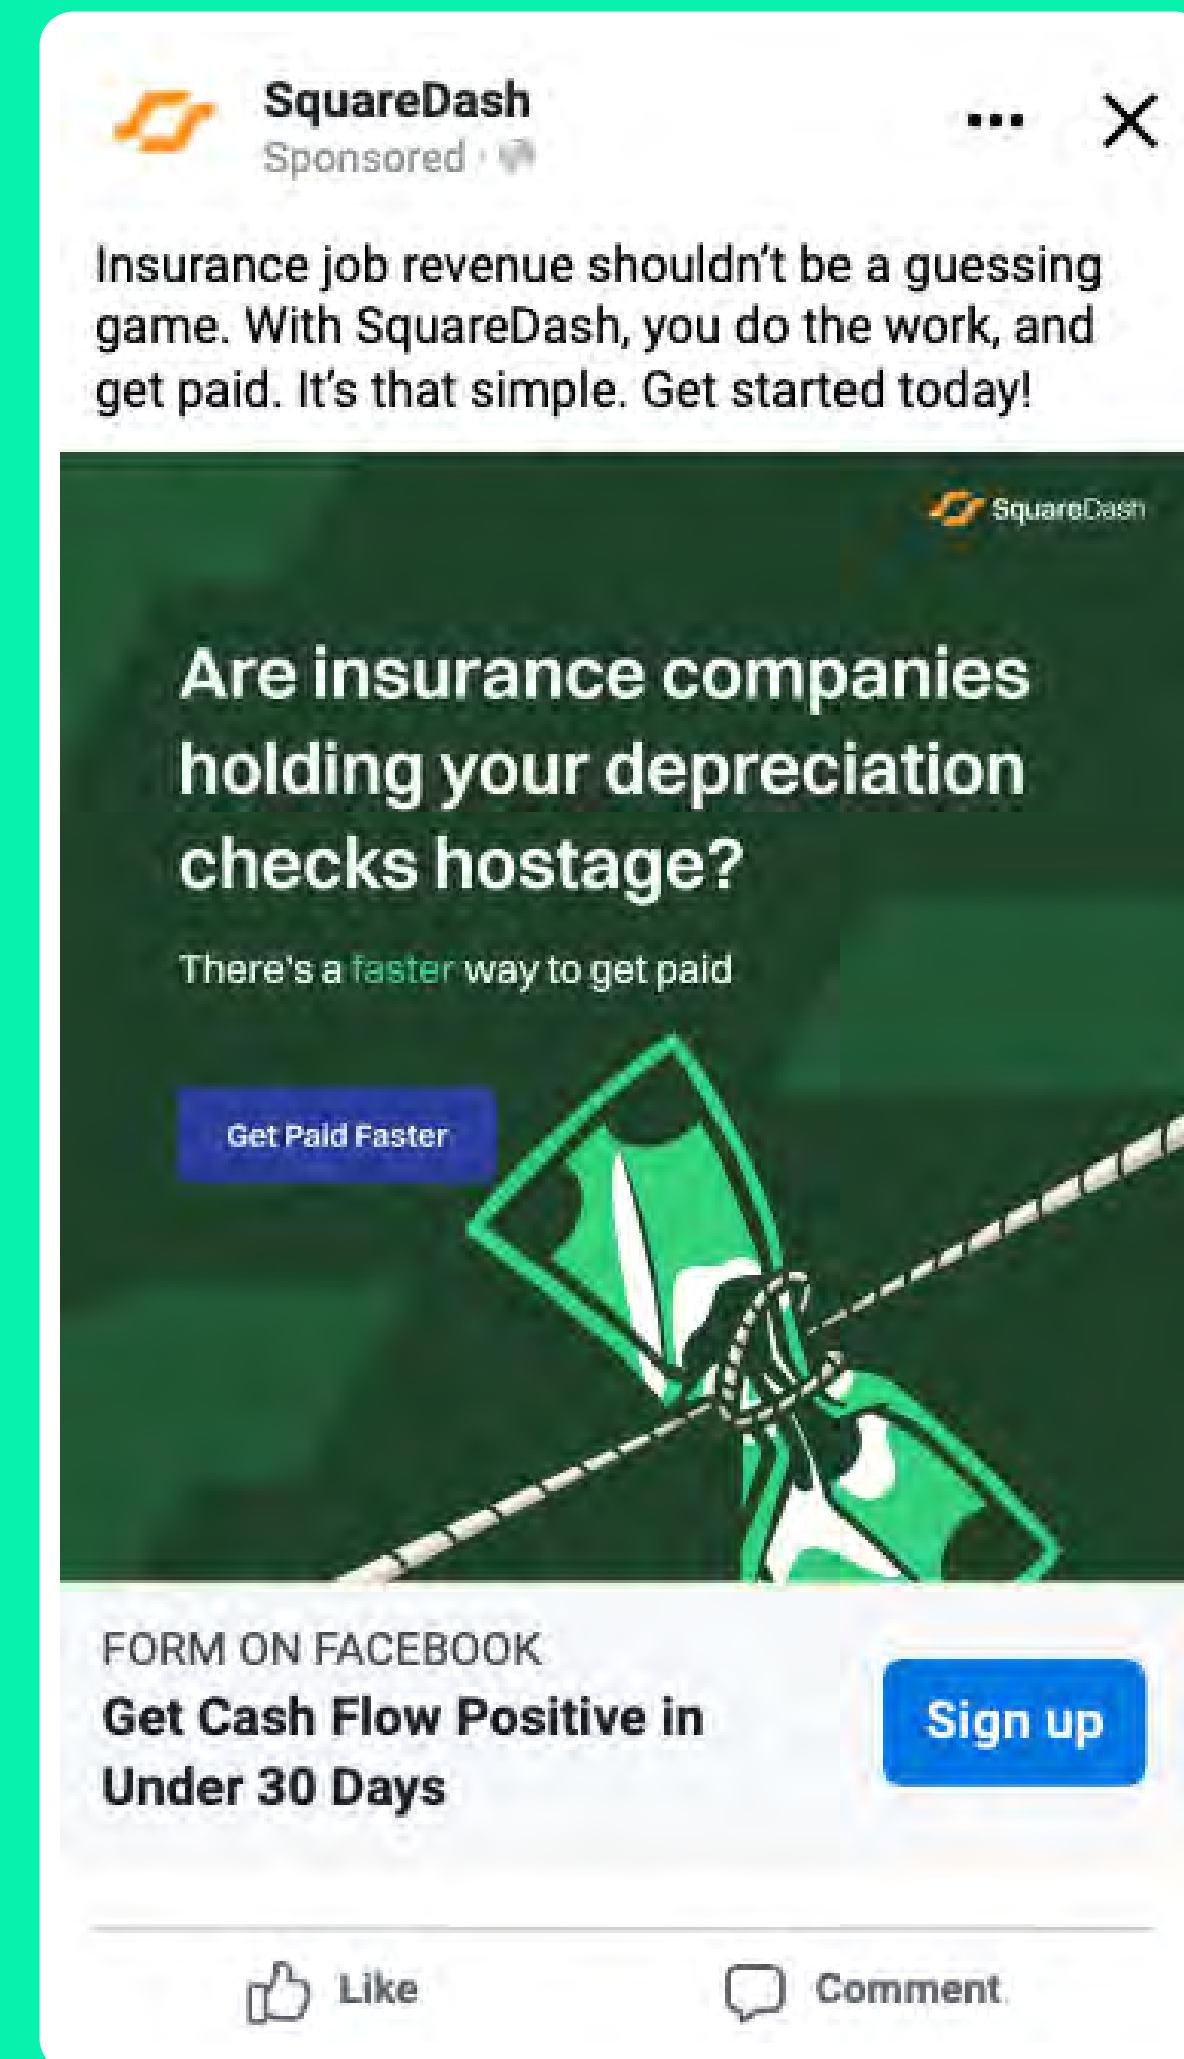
SquareDash
Sponsored ·

Insurance job revenue shouldn't be a guessing game. With SquareDash, you do the work, and get paid. It's that simple. Get started today!

SquareDash

Are insurance companies holding your depreciation checks hostage?

There's a faster way to get paid

Get Paid Faster

FORM ON FACEBOOK
Get Cash Flow Positive in Under 30 Days

Sign up

Like

Comment